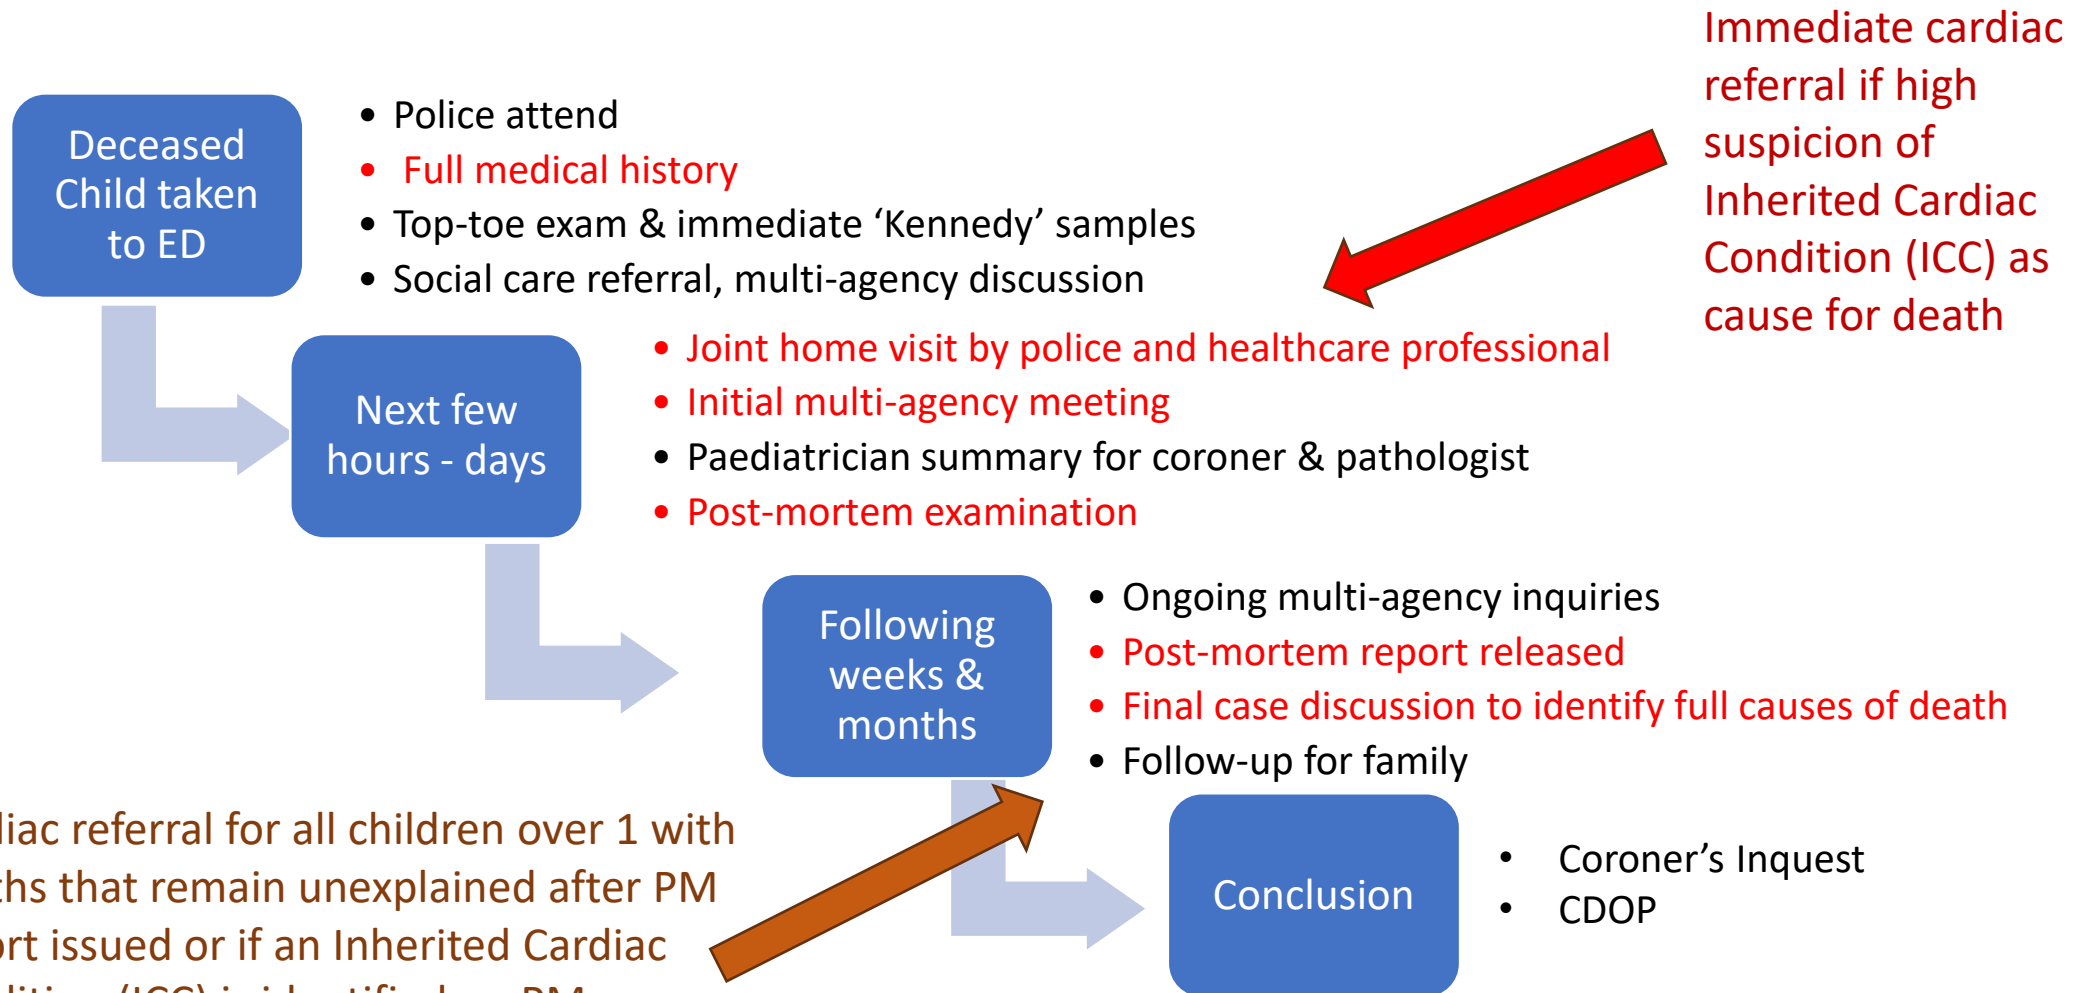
Deceased Child taken to ED

- Police attend
- Full medical history
- Top-toe exam & immediate ‘Kennedy’ samples
- Social care referral, multi-agency discussion

Immediate cardiac referral if high suspicion of Inherited Cardiac Condition (ICC) as cause for death

Next few hours - days

- Joint home visit by police and healthcare professional
- Initial multi-agency meeting
- Paediatrician summary for coroner & pathologist
- Post-mortem examination

Following weeks & months

- Ongoing multi-agency inquiries
- Post-mortem report released
- Final case discussion to identify full causes of death
- Follow-up for family

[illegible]iac referral for all children over 1 with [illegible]ths that remain unexplained after PM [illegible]rt issued or if an Inherited Cardiac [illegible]

Conclusion

- Coroner’s Inquest
- CDOP